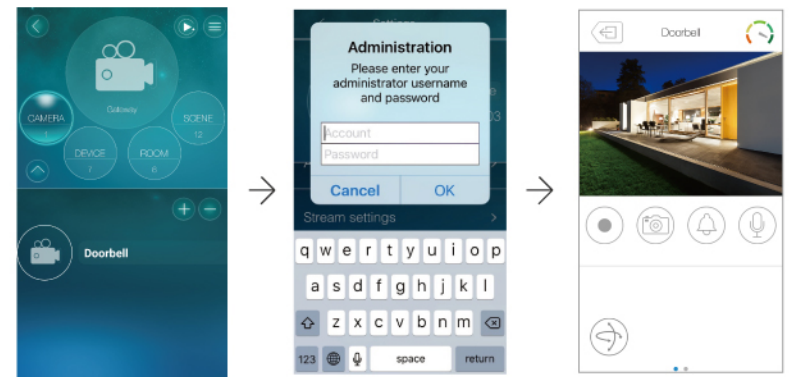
Gateway

CAMERA
1

SCENE
12

DEVICE
7

ROOM
6

Doorbell

Settings

Administration

Please enter your administrator username and password

Account

Password

Cancel

OK

Stream settings

q w e r t y u i o p

a s d f g h j k l

z x c v b n m

123

space

return

Doorbell